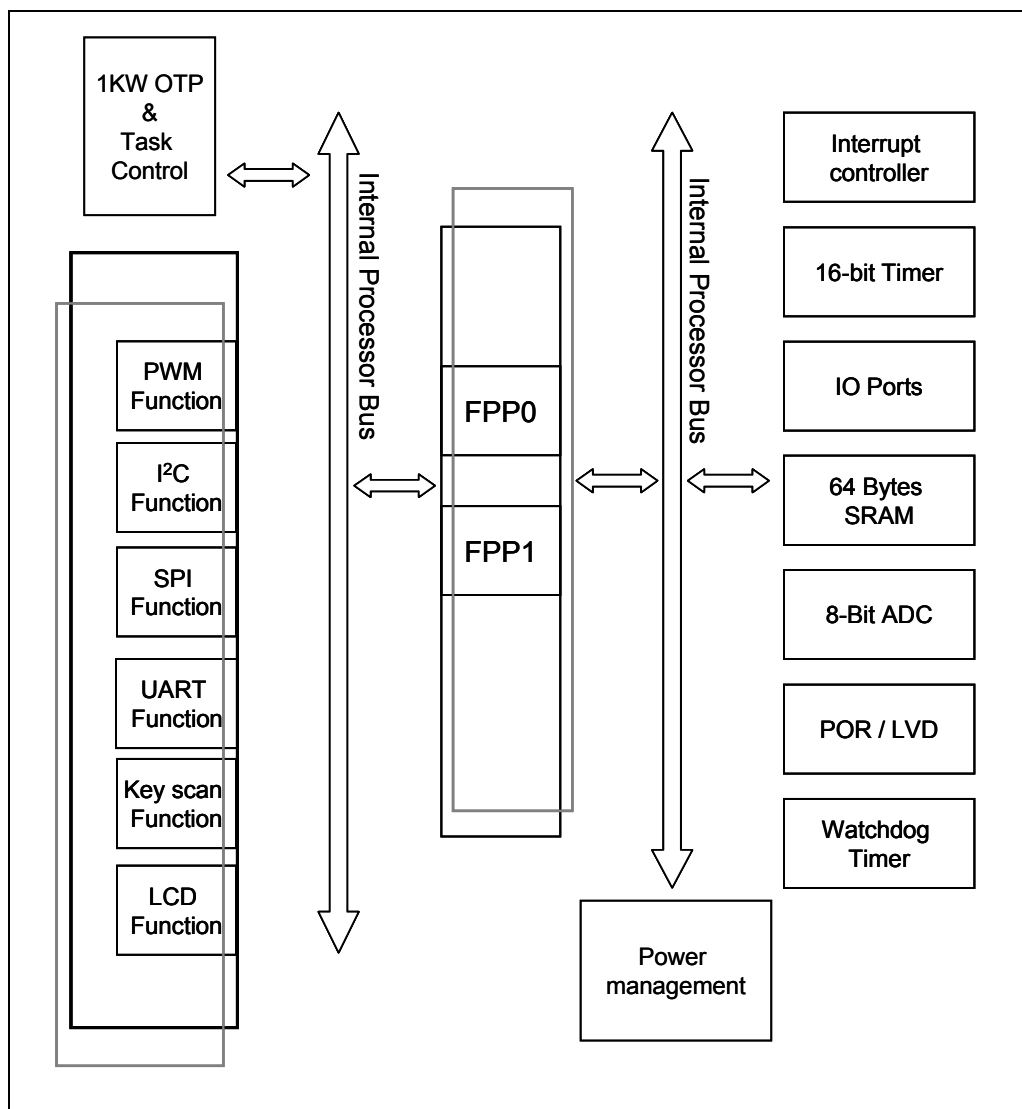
1KW OTP
&
Task
Control

Internal Processor Bus

PWM
Function

$I^2C$
Function

SPI
Function

UART
Function

Key scan
Function

LCD
Function

FPP0

FPP1

Internal Processor Bus

Interrupt
controller

16-bit Timer

IO Ports

64 Bytes
SRAM

8-Bit ADC

POR / LVD

Watchdog
Timer

Power
management